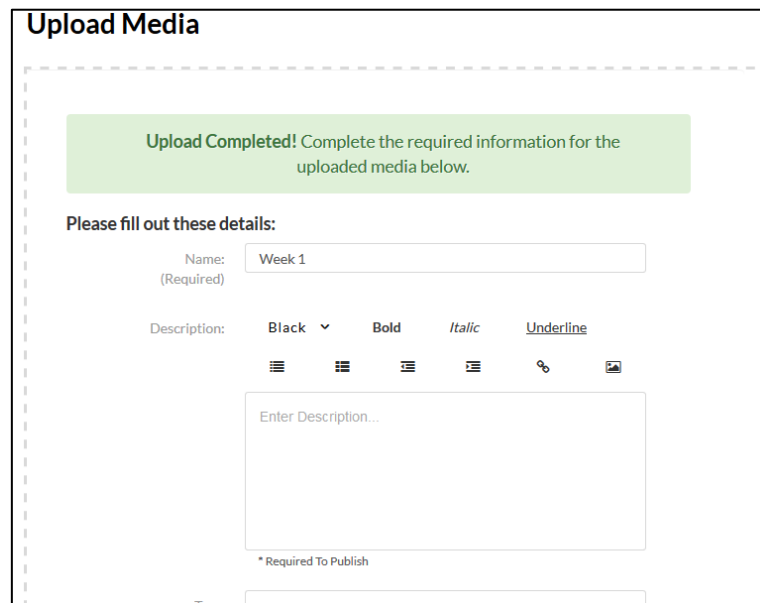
Upload Media

**Upload Completed!** Complete the required information for the uploaded media below.

Please fill out these details:

Name: (Required) Week 1

Description: Black Bold *Italic* Underline

Enter Description...

* Required To Publish